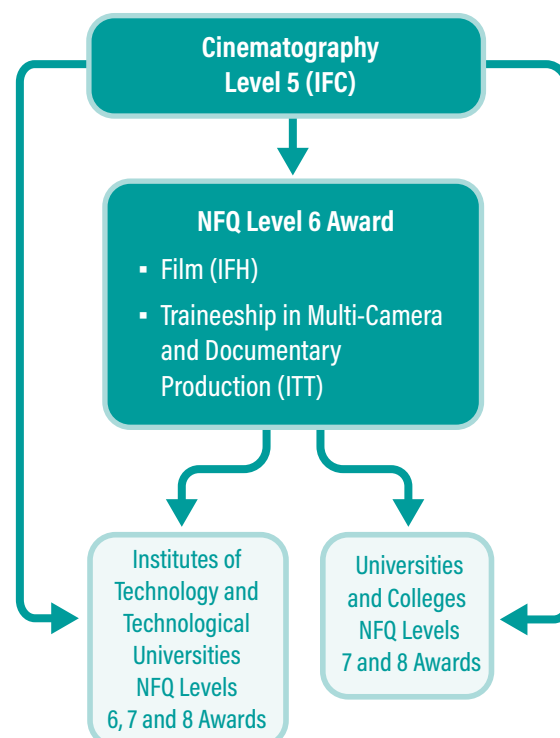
Cinematography
Level 5 (IFC)

NFQ Level 6 Award

- Film (IFH)
- Traineeship in Multi-Camera and Documentary Production (ITT)

Institutes of Technology and Technological Universities NFQ Levels 6, 7 and 8 Awards

Universities and Colleges NFQ Levels 7 and 8 Awards